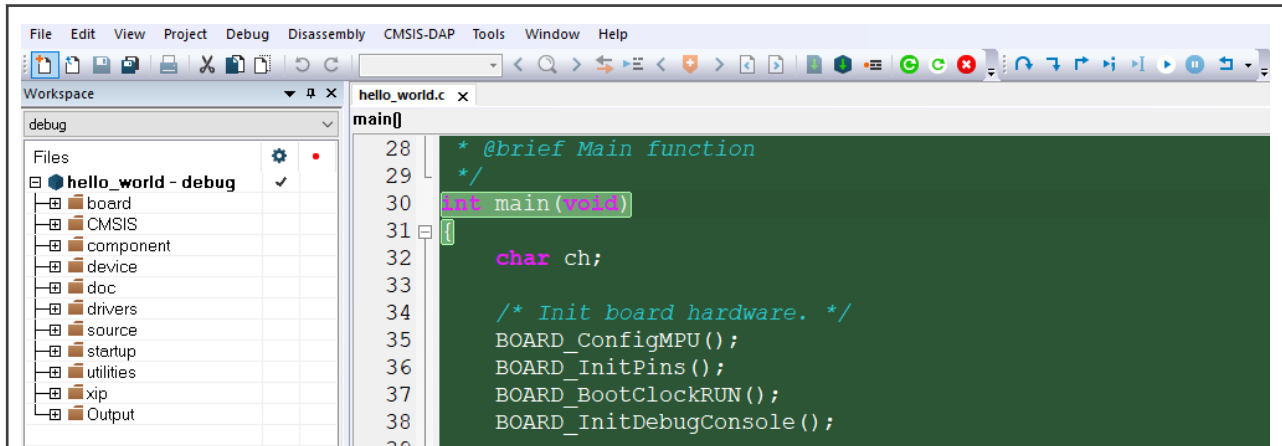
File Edit View Project Debug Disassembly CMSIS-DAP Tools Window Help

Workspace

debug

Files

hello_world - debug

board
CMSIS
component
device
doc
drivers
source
startup
utilities
xip
Output

hello_world.c ×

main()

28 * @brief Main function
29 */
30 int main(void)
31 {
32 char ch;
33
34 /* Init board hardware. */
35 BOARD_ConfigMPU();
36 BOARD_InitPins();
37 BOARD_BootClockRUN();
38 BOARD_InitDebugConsole();